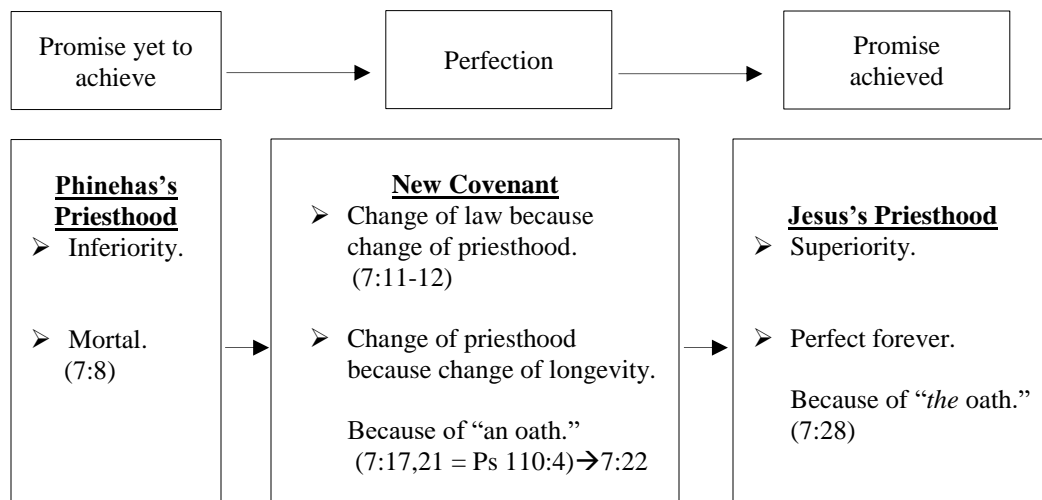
Promise yet to achieve

Perfection

Promise achieved

**Phinehas's Priesthood**
➢ Inferiority.

➢ Mortal. (7:8)

**New Covenant**
➢ Change of law because change of priesthood. (7:11-12)

➢ Change of priesthood because change of longevity.

Because of "an oath." (7:17,21 = Ps 110:4)→7:22

**Jesus's Priesthood**
➢ Superiority.

➢ Perfect forever.

Because of "*the* oath." (7:28)